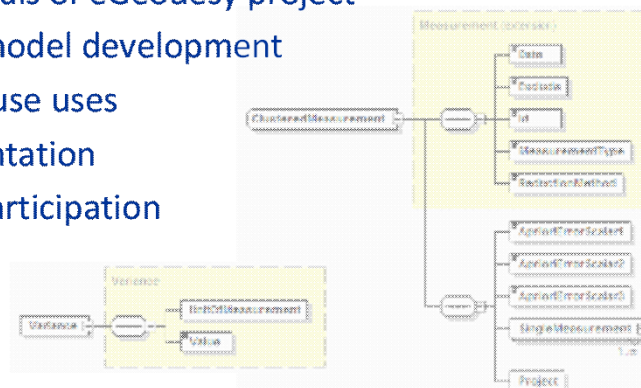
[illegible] of eGeodesy project
model development
use uses
ntation
articipation

Measurement (extension)
Date
Epoch
Id
MeasurementType
ReductionMethod
ClusteredMeasurement
AprioriErrorScalar1
AprioriErrorScalar2
AprioriErrorScalar3
SingleMeasurement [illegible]
1..∞
Project
Variance
Variance
UnitOfMeasurement
Value